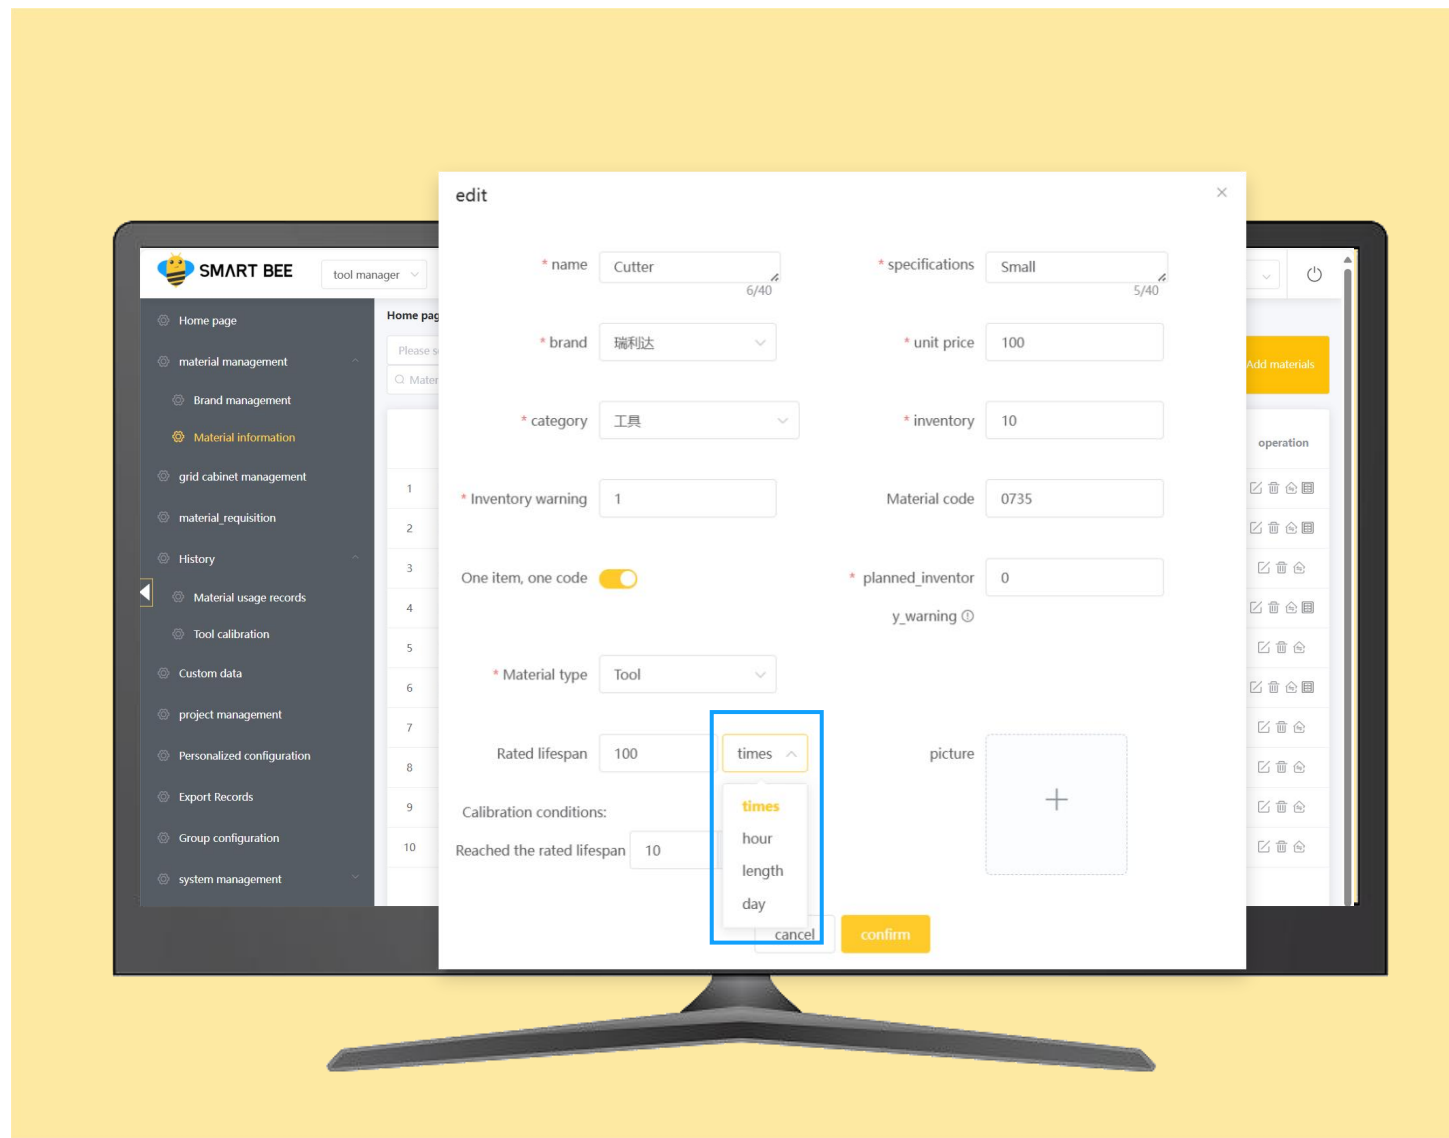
SMART BEE
tool manager

Home page
material management
Brand management
Material information
grid cabinet management
material_requisition
History
Material usage records
Tool calibration
Custom data
project management
Personalized configuration
Export Records
Group configuration
system management

Home pag
Please s
Mater

1
2
3
4
5
6
7
8
9
10

Add materials
operation

edit

* name Cutter 6/40
* specifications Small 5/40
* brand 瑞利达
* unit price 100
* category 工具
* inventory 10
* Inventory warning 1
Material code 0735
One item, one code
* planned_inventory_warning 0
* Material type Tool
Rated lifespan 100 times
times
hour
length
day
picture
Calibration conditions:
Reached the rated lifespan 10
cancel
confirm